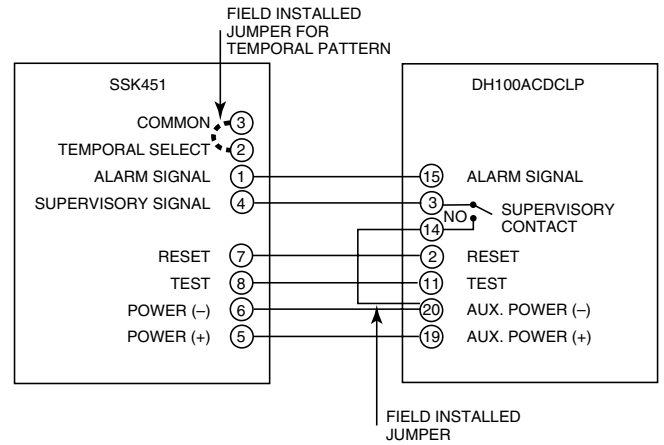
FIELD INSTALLED JUMPER FOR TEMPORAL PATTERN

SSK451

COMMON 3
TEMPORAL SELECT 2
ALARM SIGNAL 1
SUPERVISORY SIGNAL 4
RESET 7
TEST 8
POWER (–) 6
POWER (+) 5

DH100ACDCLP

15 ALARM SIGNAL
3
NO
SUPERVISORY CONTACT
14
2 RESET
11 TEST
20 AUX. POWER (–)
19 AUX. POWER (+)

FIELD INSTALLED JUMPER